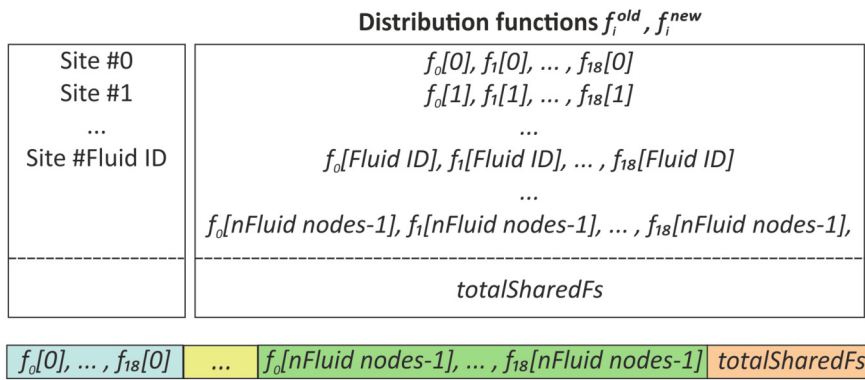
Distribution functions $f_i^{old}$ , $f_i^{new}$

| | |
|---|---|
| Site #0<br>Site #1<br>...<br>Site #Fluid ID | $f_0[0]$, $f_1[0]$, ... , $f_{18}[0]$<br>$f_0[1]$, $f_1[1]$, ... , $f_{18}[1]$<br>...<br>$f_0$[Fluid ID], $f_1$[Fluid ID], ... , $f_{18}$[Fluid ID]<br>...<br>$f_0$[nFluid nodes-1], $f_1$[nFluid nodes-1], ... , $f_{18}$[nFluid nodes-1], |
| | totalSharedFs |

| $f_0[0]$, ... , $f_{18}[0]$ | ... | $f_0$[nFluid nodes-1], ... , $f_{18}$[nFluid nodes-1] | totalSharedFs |
|---|---|---|---|